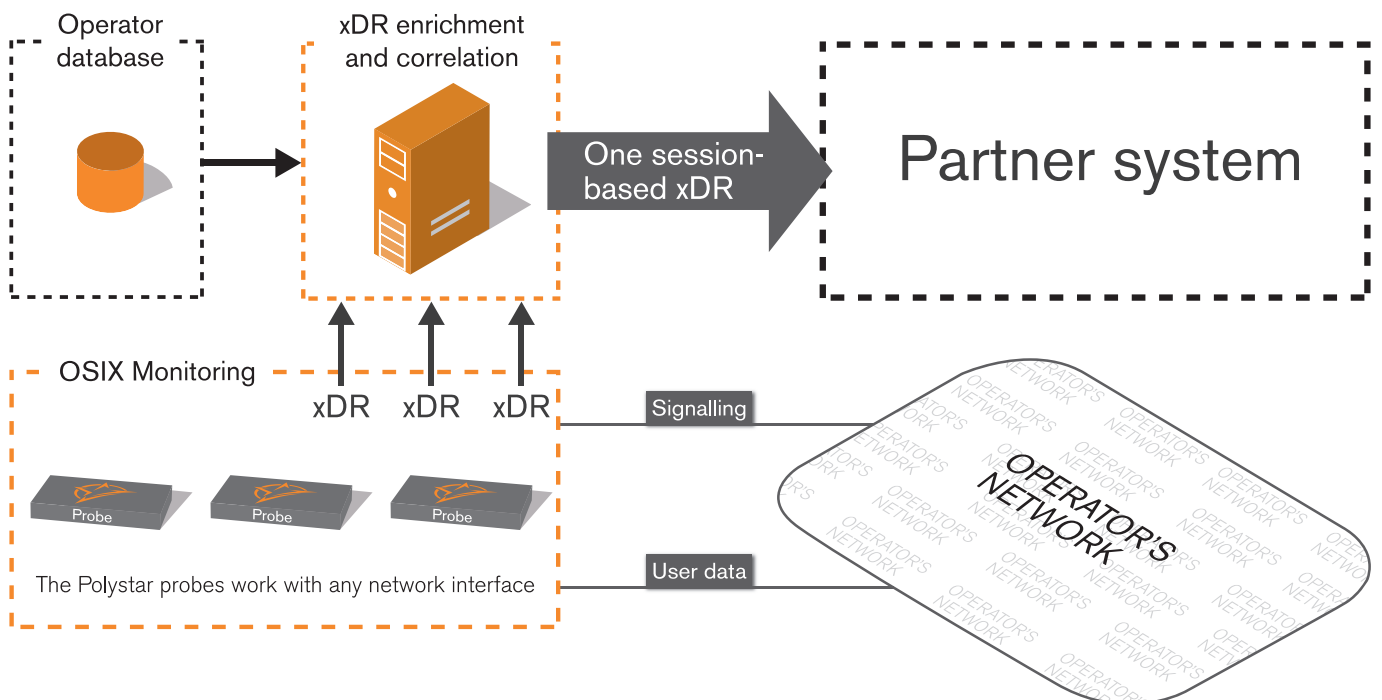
Operator database

xDR enrichment and correlation

One session-based xDR

Partner system

OSIX Monitoring

xDR xDR xDR

Signalling

Probe Probe Probe

The Polystar probes work with any network interface

User data

OPERATOR'S NETWORK